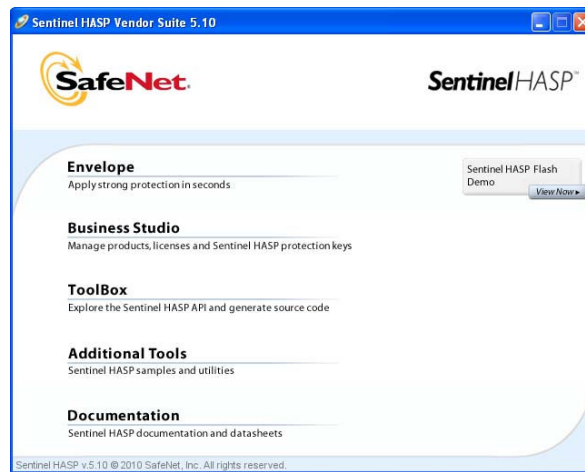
Sentinel HASP Vendor Suite 5.10

SafeNet.

SentinelHASP™

Envelope
Apply strong protection in seconds

Sentinel HASP Flash Demo
View Now ▸

Business Studio
Manage products, licenses and Sentinel HASP protection keys

ToolBox
Explore the Sentinel HASP API and generate source code

Additional Tools
Sentinel HASP samples and utilities

Documentation
Sentinel HASP documentation and datasheets

Sentinel HASP v.5.10 © 2010 SafeNet, Inc. All rights reserved.